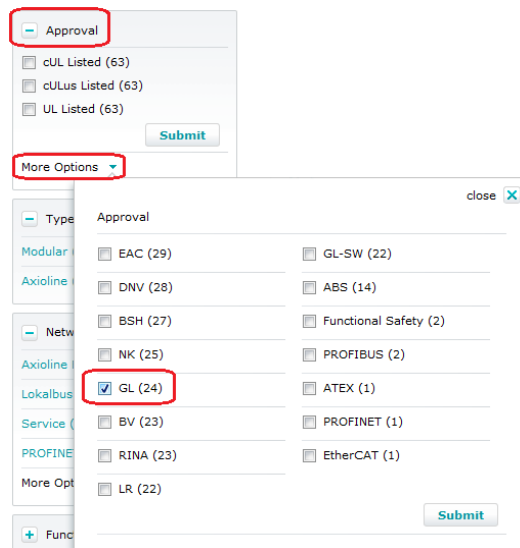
− Approval

cUL Listed (63)

cULus Listed (63)

UL Listed (63)

Submit

More Options

− Type

Modular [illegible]

Axioline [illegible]

− Netw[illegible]

Axioline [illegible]

Lokalbus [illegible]

Service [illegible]

PROFINE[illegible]

More Opt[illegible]

+ Func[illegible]

close

Approval

EAC (29)

DNV (28)

BSH (27)

NK (25)

GL (24)

BV (23)

RINA (23)

LR (22)

GL-SW (22)

ABS (14)

Functional Safety (2)

PROFIBUS (2)

ATEX (1)

PROFINET (1)

EtherCAT (1)

Submit